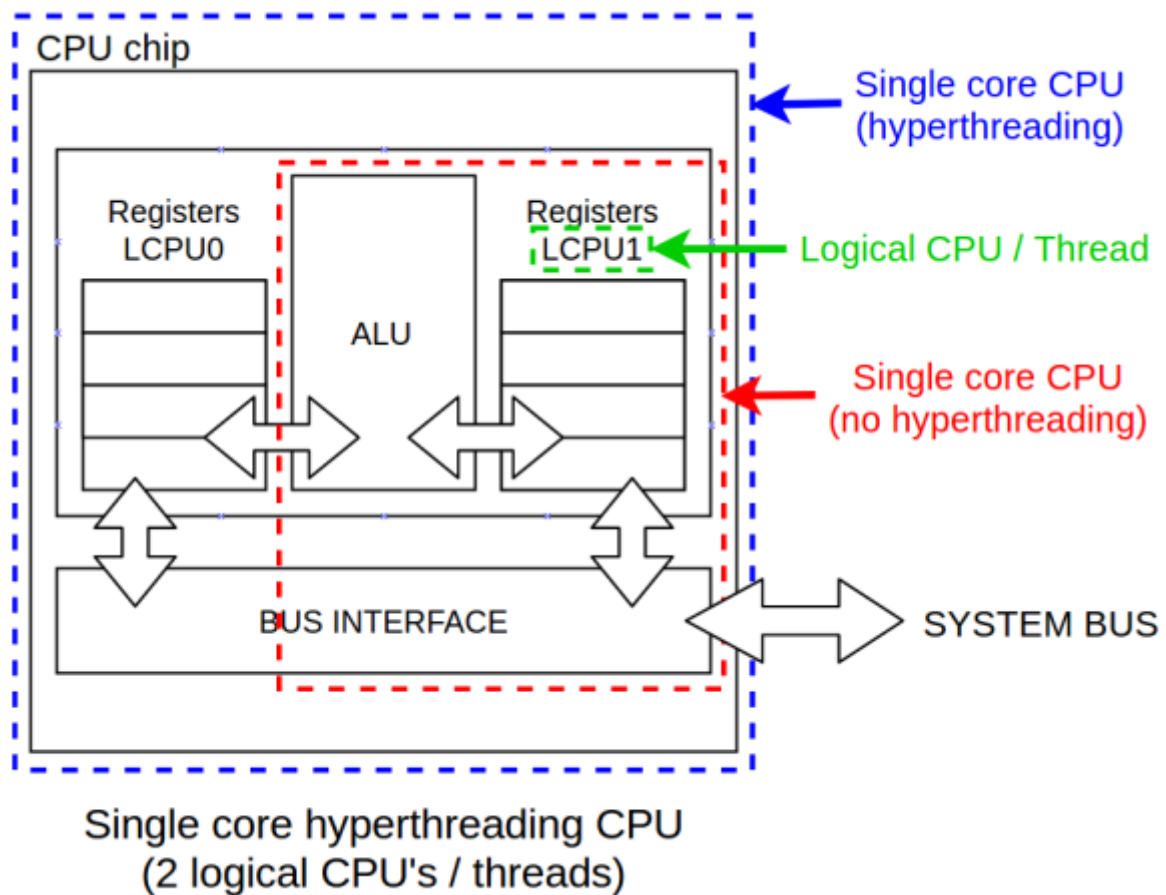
CPU chip

Single core CPU (hyperthreading)

Registers LCPU0

ALU

Registers LCPU1

Logical CPU / Thread

Single core CPU (no hyperthreading)

BUS INTERFACE

SYSTEM BUS

Single core hyperthreading CPU
(2 logical CPU's / threads)